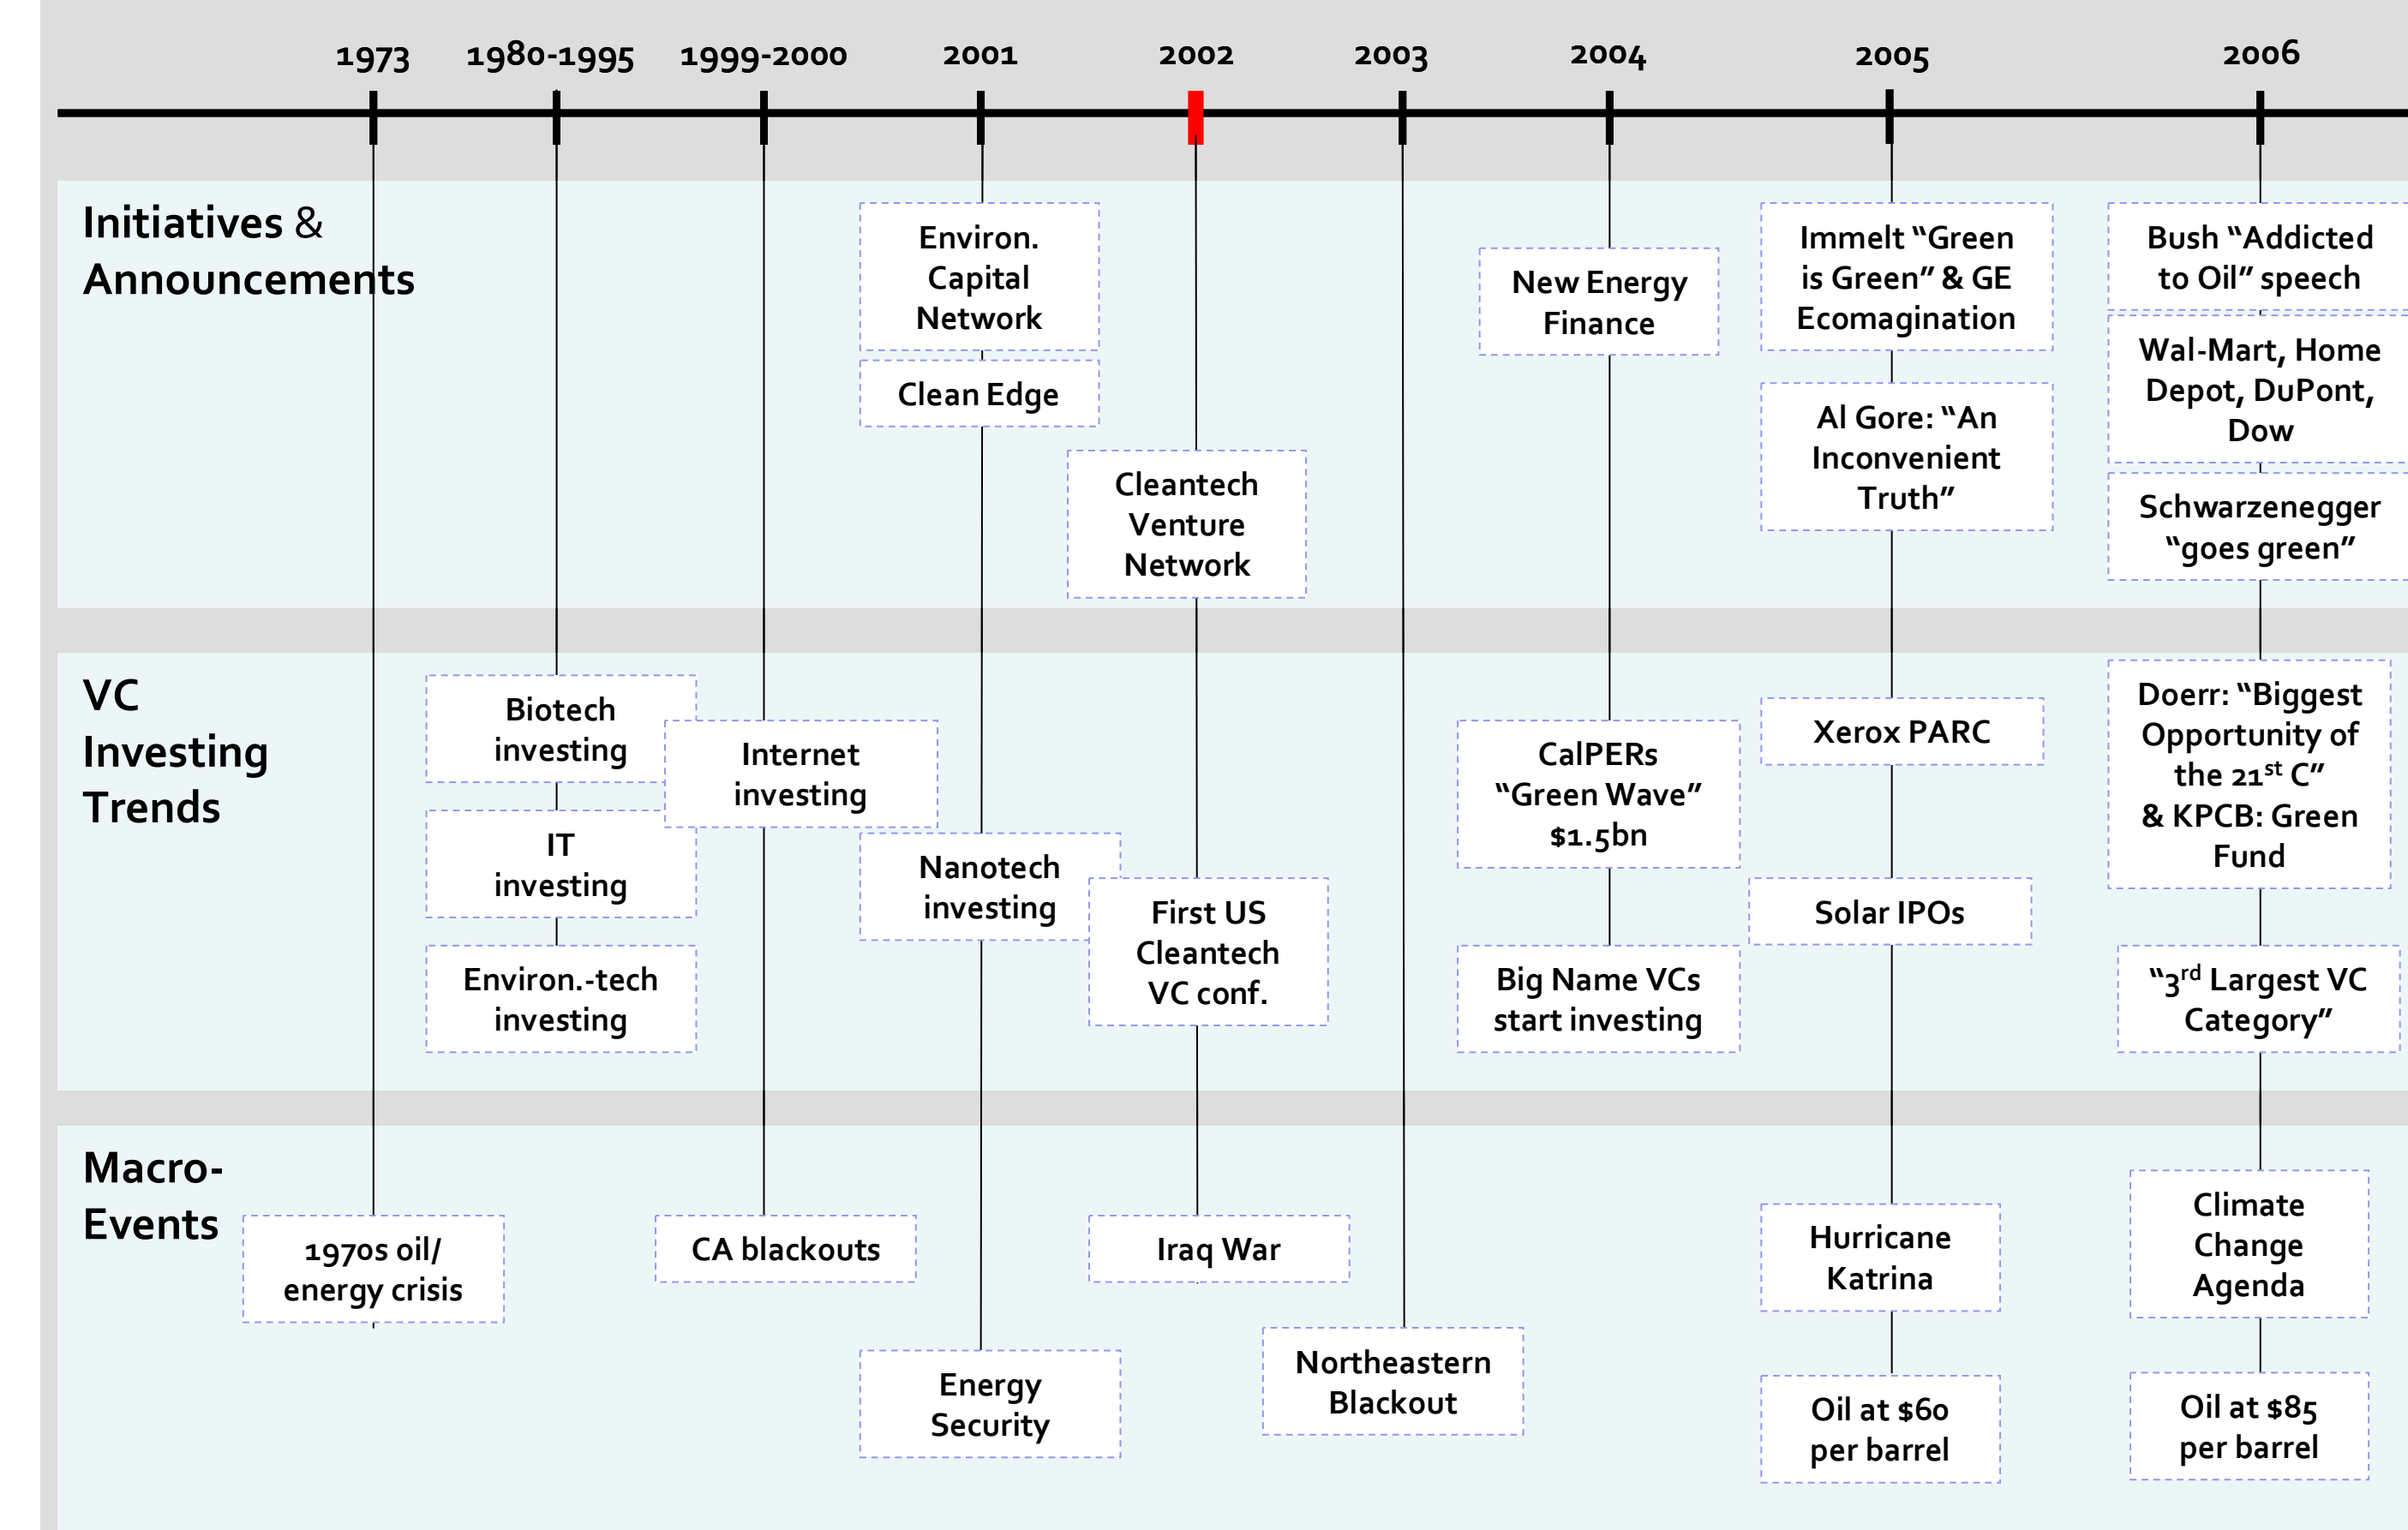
1973 1980-1995 1999-2000 2001 2002 2003 2004 2005 2006

Initiatives & Announcements

Environ. Capital Network

Clean Edge

Cleantech Venture Network

New Energy Finance

Immelt "Green is Green" & GE Ecomagination

Al Gore: "An Inconvenient Truth"

Bush "Addicted to Oil" speech

Wal-Mart, Home Depot, DuPont, Dow

Schwarzenegger "goes green"

VC Investing Trends

Biotech investing

IT investing

Environ.-tech investing

Internet investing

Nanotech investing

First US Cleantech VC conf.

CalPERs "Green Wave" $1.5bn

Big Name VCs start investing

Xerox PARC

Solar IPOs

Doerr: "Biggest Opportunity of the 21$^{st}$ C" & KPCB: Green Fund

"3$^{rd}$ Largest VC Category"

Macro-Events

1970s oil/ energy crisis

CA blackouts

Energy Security

Iraq War

Northeastern Blackout

Hurricane Katrina

Oil at $60 per barrel

Climate Change Agenda

Oil at $85 per barrel